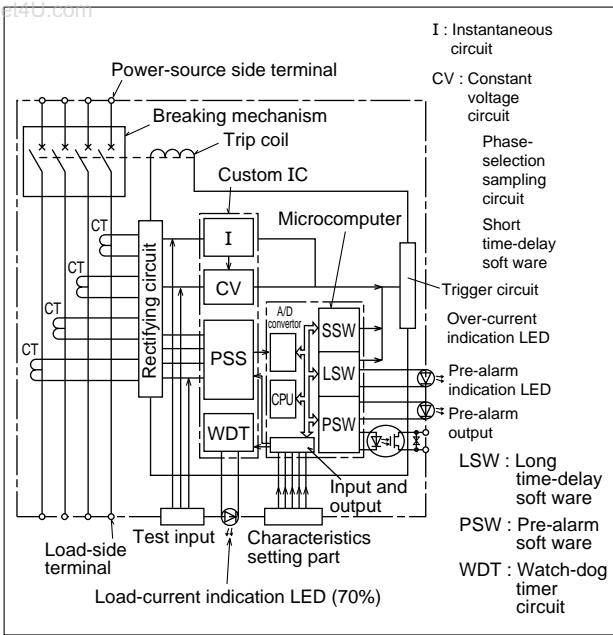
et4U.com

I : Instantaneous circuit

CV : Constant voltage circuit

Phase-selection sampling circuit

Short time-delay soft ware

Power-source side terminal

Breaking mechanism

Trip coil

Custom IC

Microcomputer

CT

CT

CT

CT

Rectifying circuit

I

CV

PSS

WDT

A/D convertor

CPU

SSW

LSW

PSW

Trigger circuit

Over-current indication LED

Pre-alarm indication LED

Pre-alarm output

LSW : Long time-delay soft ware

PSW : Pre-alarm soft ware

WDT : Watch-dog timer circuit

Input and output

Test input

Characteristics setting part

Load-side terminal

Load-current indication LED (70%)